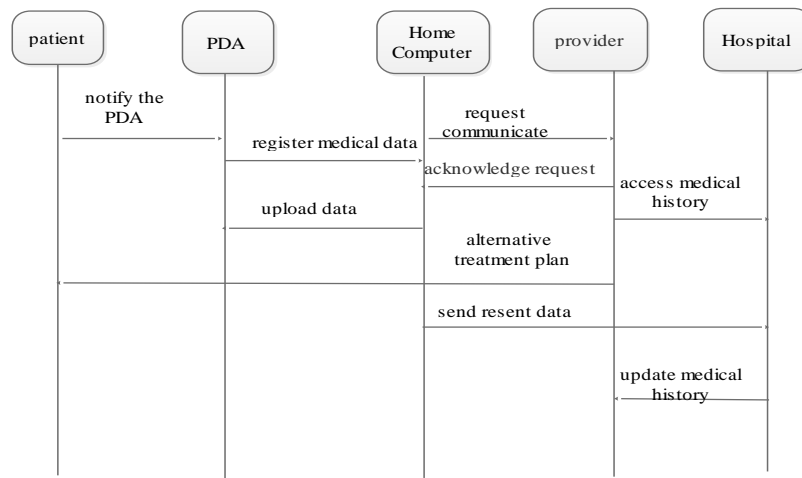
patient

PDA

Home Computer

provider

Hospital

notify the PDA

request communicate

register medical data

acknowledge request

access medical history

upload data

alternative treatment plan

send resent data

update medical history